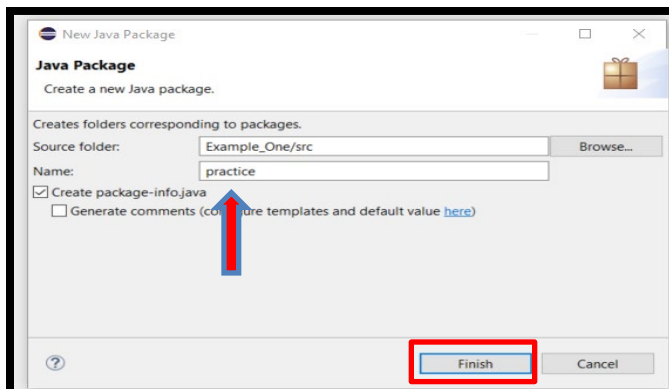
New Java Package

Java Package

Create a new Java package.

Creates folders corresponding to packages.

Source folder: Example_One/src Browse...

Name: practice

Create package-info.java

Generate comments (co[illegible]re templates and default value here)

?

Finish

Cancel